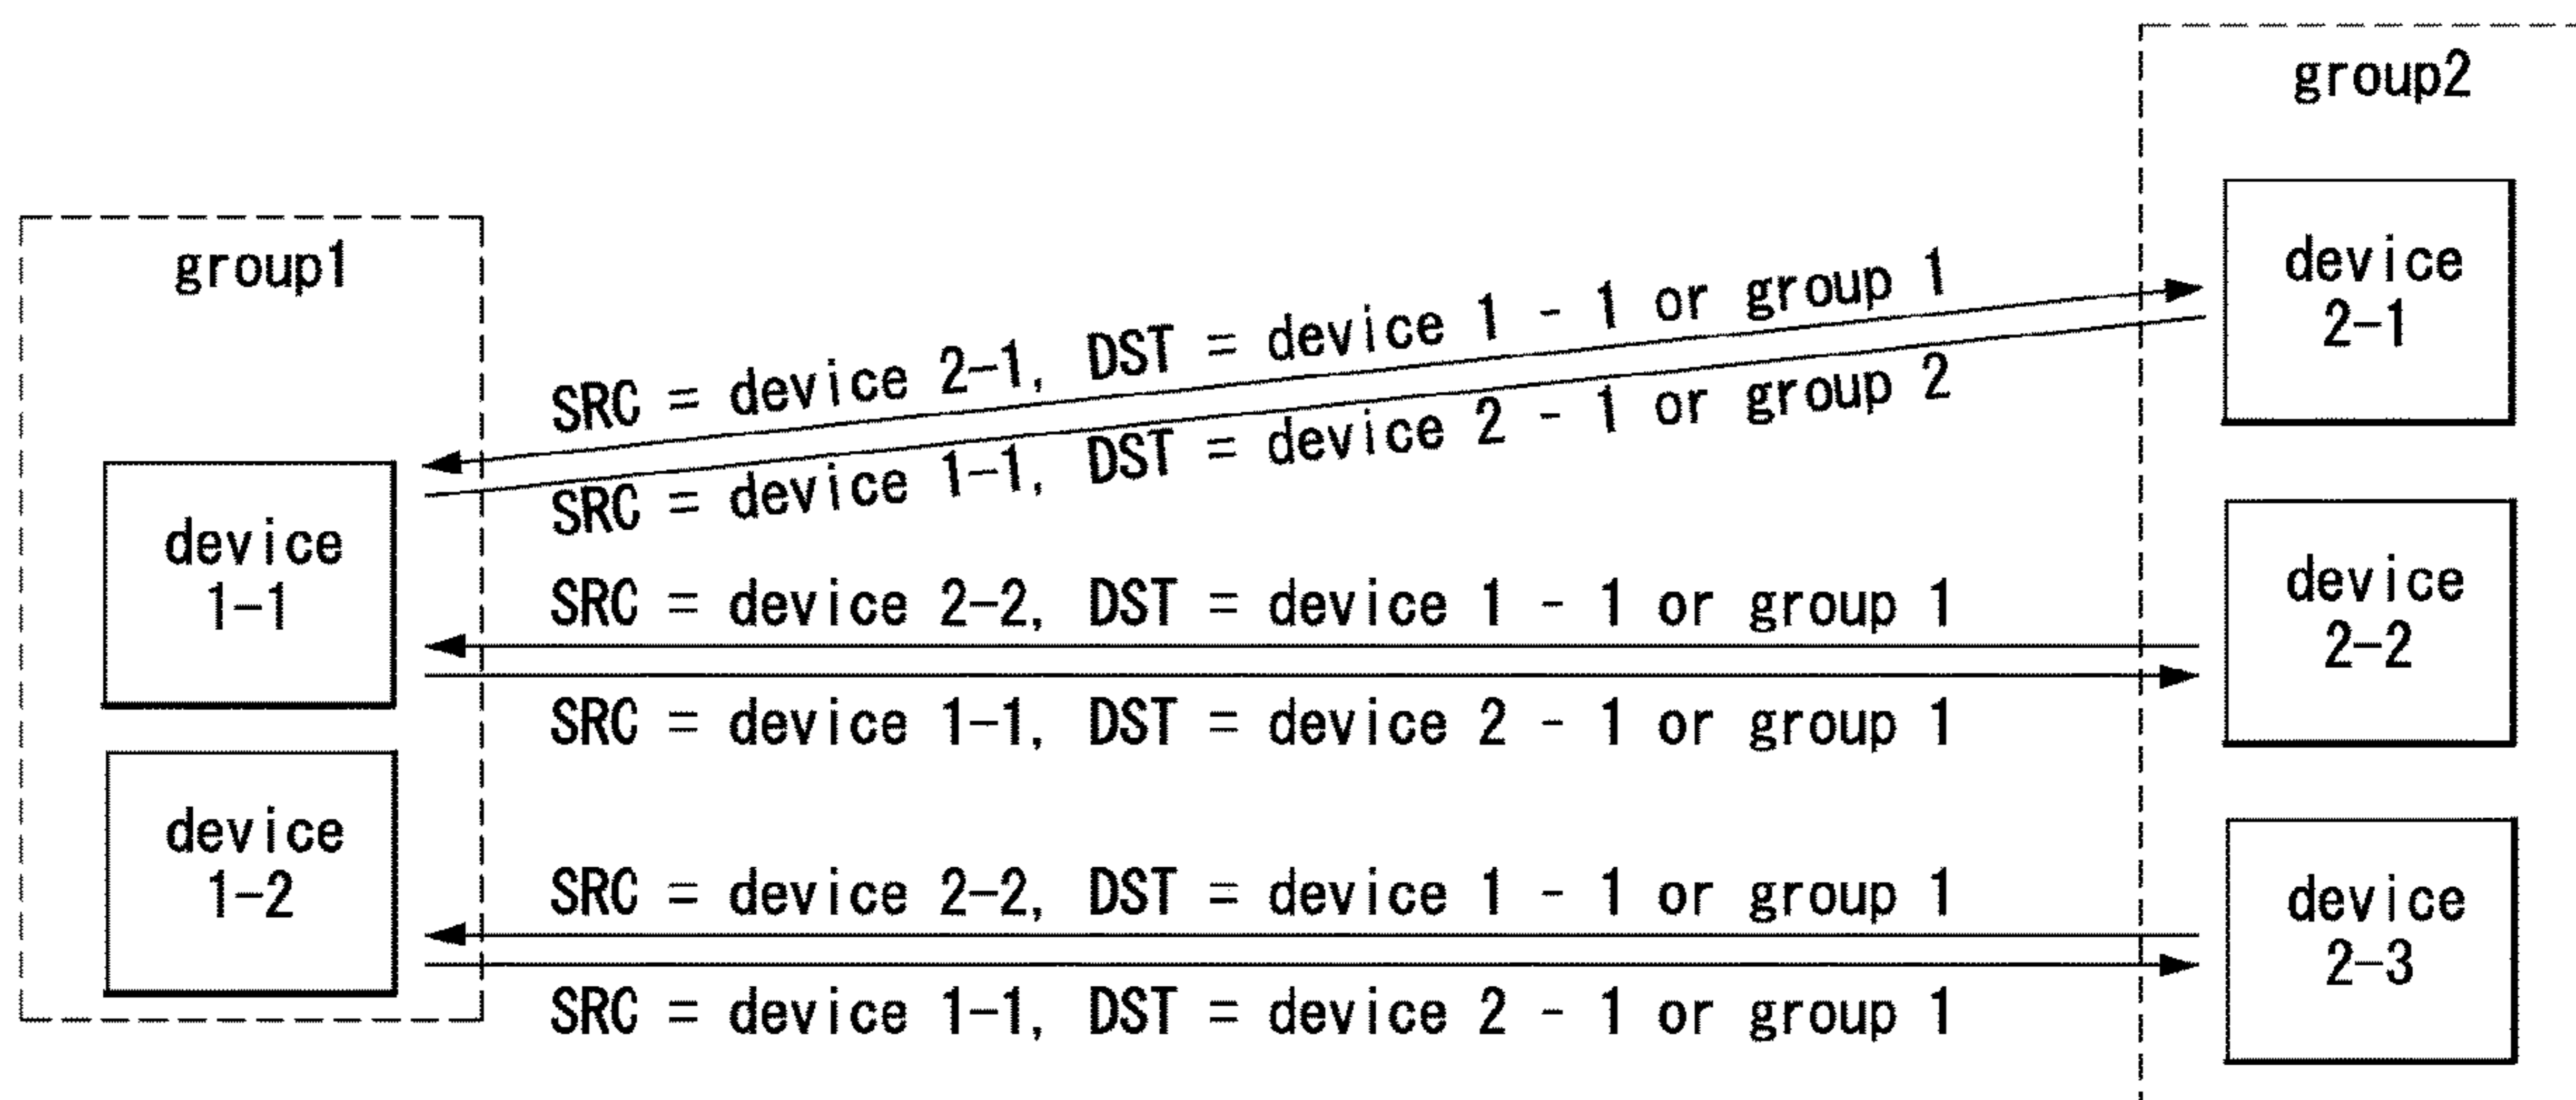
group2

group1

device 2-1

SRC = device 2-1, DST = device 1 - 1 or group 1

SRC = device 1-1, DST = device 2 - 1 or group 2

device 1-1

SRC = device 2-2, DST = device 1 - 1 or group 1

device 2-2

SRC = device 1-1, DST = device 2 - 1 or group 1

device 1-2

SRC = device 2-2, DST = device 1 - 1 or group 1

device 2-3

SRC = device 1-1, DST = device 2 - 1 or group 1